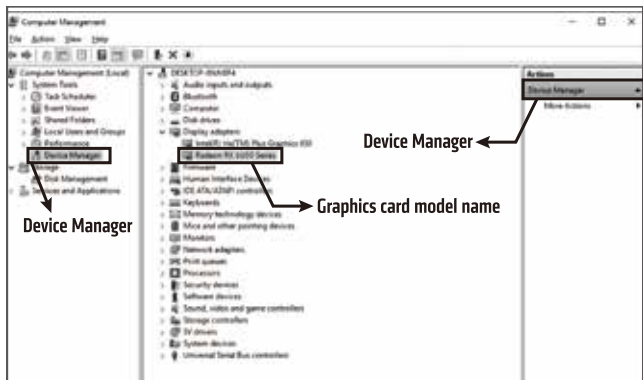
Computer Management
File Action View Help
Computer Management (Local)
System Tools
Task Scheduler
Event Viewer
Shared Folders
Local Users and Groups
Performance
Device Manager
Storage
Disk Management
Services and Applications
Device Manager
DESKTOP-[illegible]
Audio inputs and outputs
Bluetooth
Computer
Disk drives
Display adapters
Intel(R) Iris(TM) Plus Graphics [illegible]
Radeon RX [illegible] Series
Firmware
Human Interface Devices
IDE ATA/ATAPI controllers
Keyboards
Memory technology devices
Mice and other pointing devices
Monitors
Network adapters
Print queues
Processors
Security devices
Software devices
Sound, video and game controllers
Storage controllers
SV drivers
System devices
Universal Serial Bus controllers
Graphics card model name
Actions
Device Manager
More Actions
Device Manager